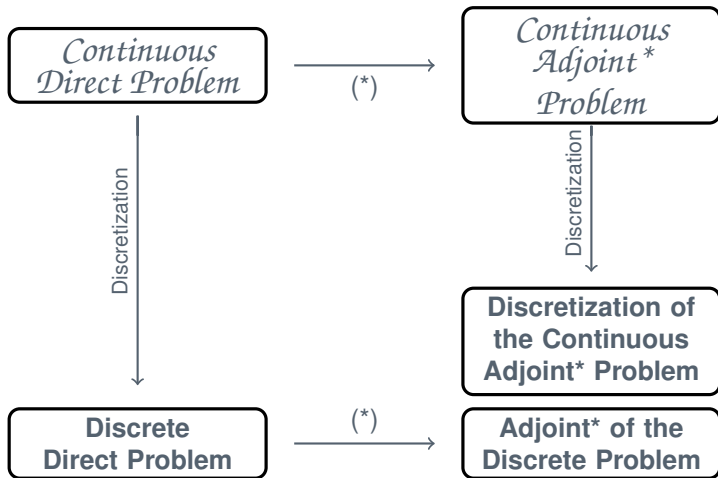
Continuous Direct Problem

(*)

Continuous Adjoint* Problem

Discretization

Discretization

Discretization of the Continuous Adjoint* Problem

Discrete Direct Problem

(*)

Adjoint* of the Discrete Problem